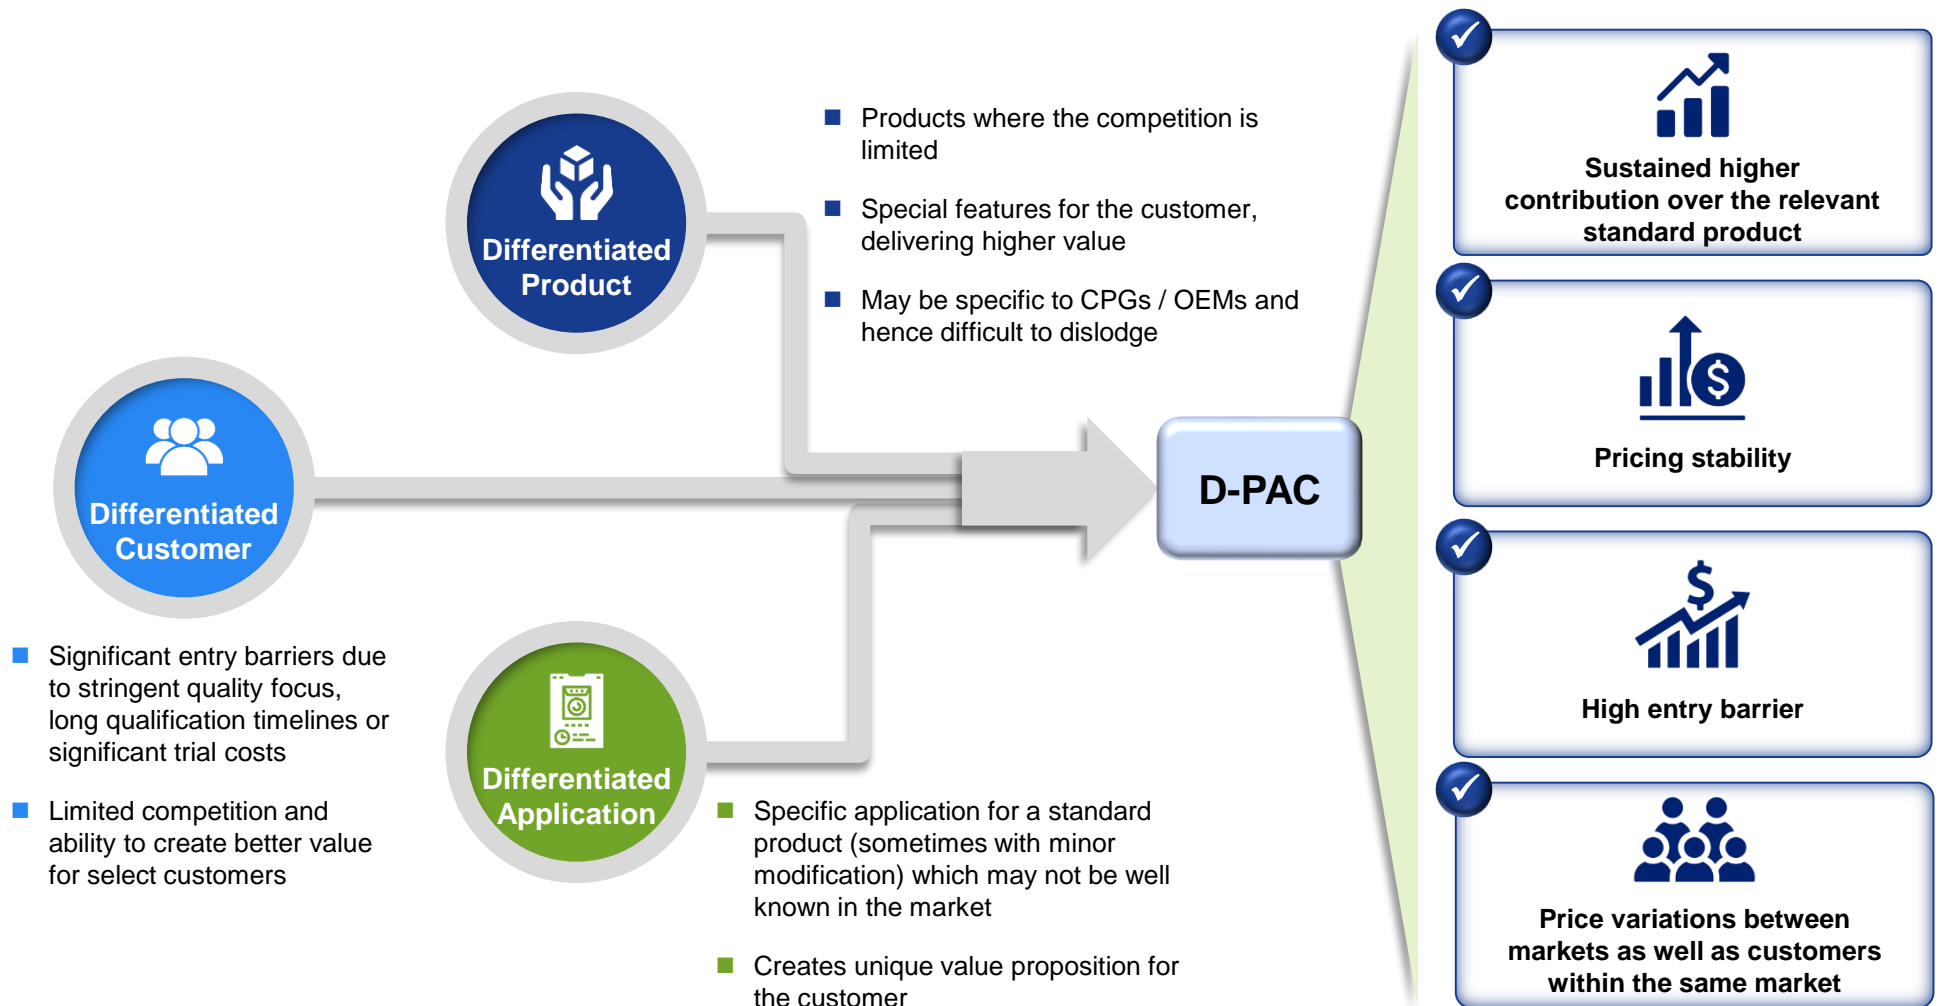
Differentiated Product

Products where the competition is limited

Special features for the customer, delivering higher value

May be specific to CPGs / OEMs and hence difficult to dislodge

Differentiated Customer

Significant entry barriers due to stringent quality focus, long qualification timelines or significant trial costs

Limited competition and ability to create better value for select customers

Differentiated Application

Specific application for a standard product (sometimes with minor modification) which may not be well known in the market

Creates unique value proposition for the customer

D-PAC

Sustained higher contribution over the relevant standard product

Pricing stability

High entry barrier

Price variations between markets as well as customers within the same market